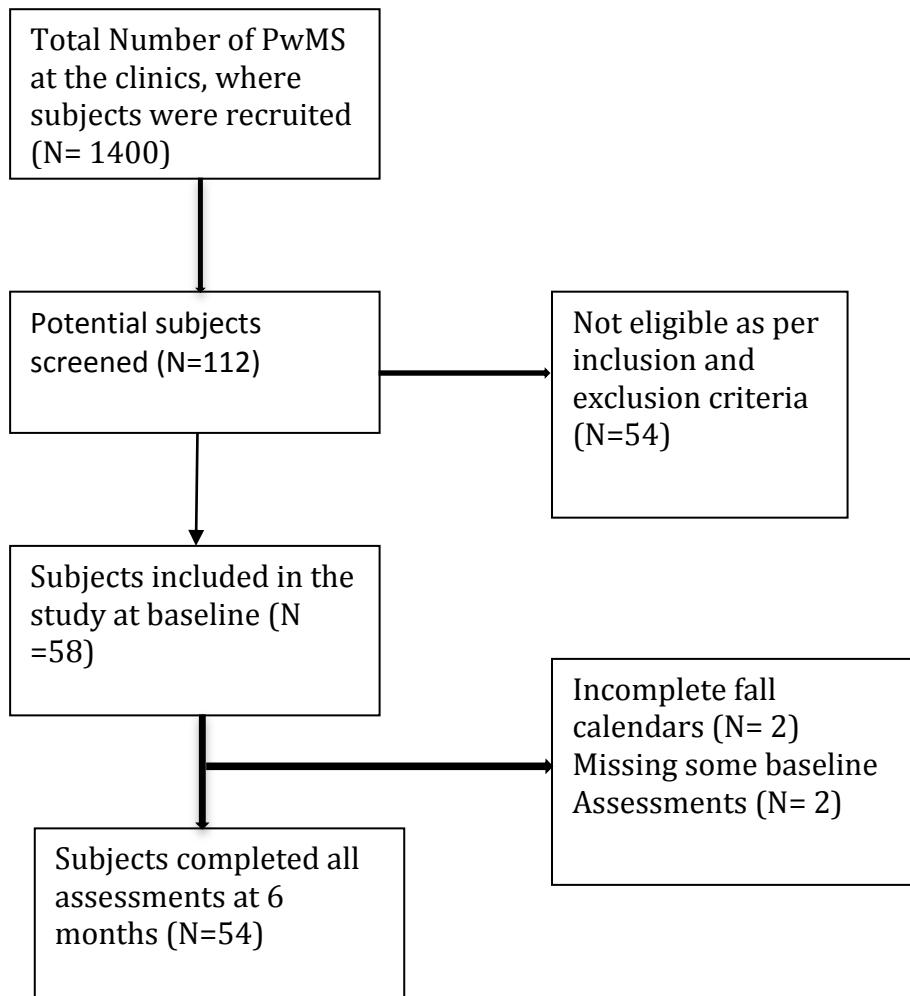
Total Number of PwMS at the clinics, where subjects were recruited (N= 1400)

Potential subjects screened (N=112)

Not eligible as per inclusion and exclusion criteria (N=54)

Subjects included in the study at baseline (N =58)

Incomplete fall calendars (N= 2)
Missing some baseline Assessments (N= 2)

Subjects completed all assessments at 6 months (N=54)